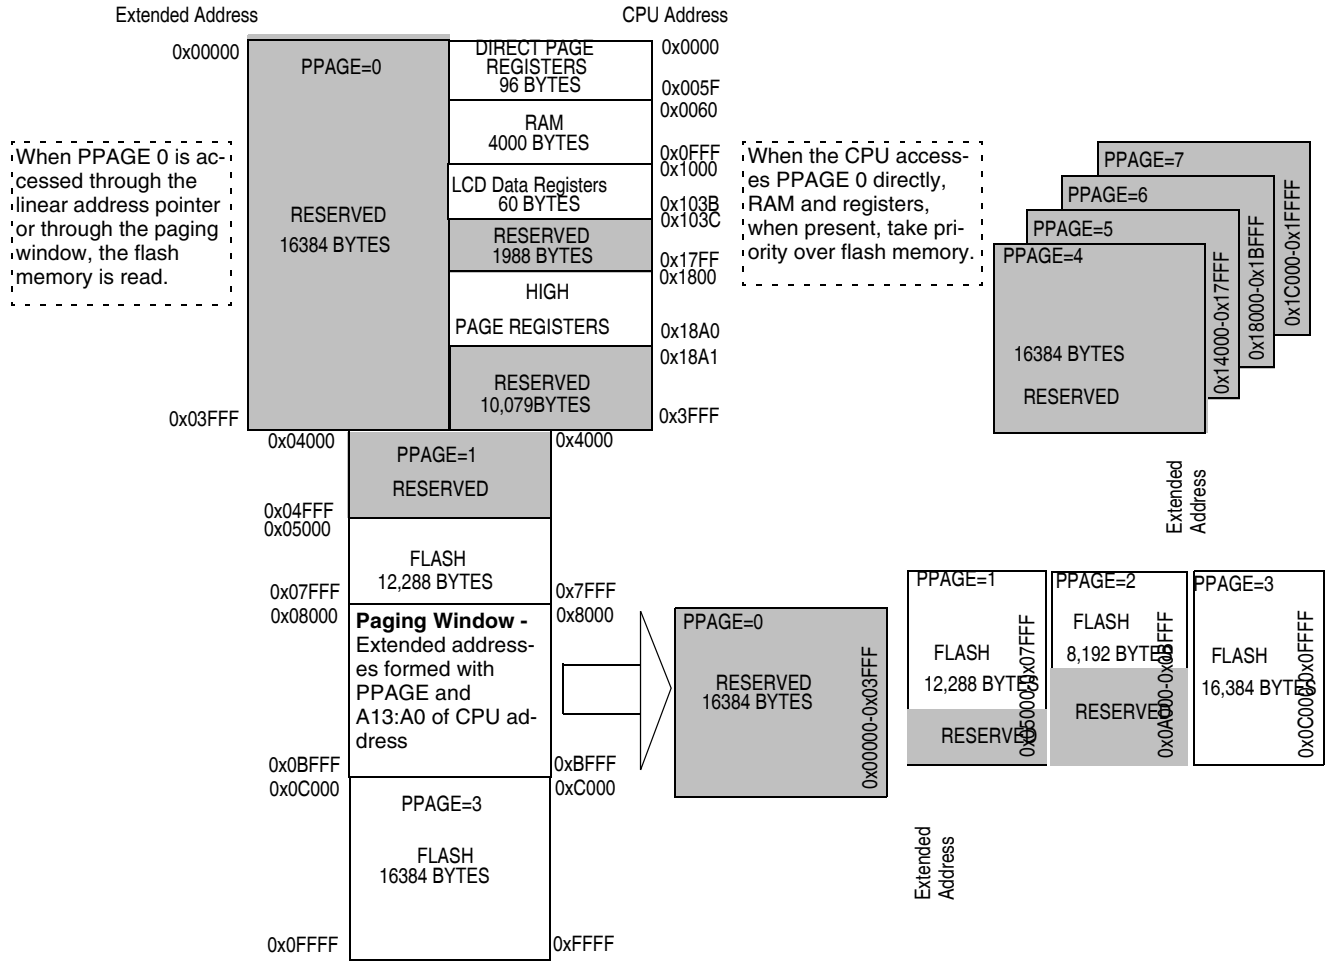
Extended Address

CPU Address

0x00000

PPAGE=0

DIRECT PAGE REGISTERS 96 BYTES

0x0000

0x005F

0x0060

RAM 4000 BYTES

0x0FFF

0x1000

When PPAGE 0 is accessed through the linear address pointer or through the paging window, the flash memory is read.

LCD Data Registers 60 BYTES

0x103B

0x103C

RESERVED 16384 BYTES

RESERVED 1988 BYTES

0x17FF

0x1800

HIGH

PAGE REGISTERS

0x18A0

0x18A1

RESERVED 10,079BYTES

0x03FFF

0x3FFF

When the CPU accesses PPAGE 0 directly, RAM and registers, when present, take priority over flash memory.

PPAGE=7

PPAGE=6

PPAGE=5

PPAGE=4

16384 BYTES

RESERVED

0x14000-0x17FFF

0x18000-0x1BFFF

0x1C000-0x1FFFF

0x04000

PPAGE=1

0x4000

RESERVED

0x04FFF

0x05000

Extended Address

FLASH 12,288 BYTES

0x07FFF

0x7FFF

0x08000

Paging Window - Extended addresses formed with PPAGE and A13:A0 of CPU address

0x8000

PPAGE=0

RESERVED 16384 BYTES

0x00000-0x03FFF

PPAGE=1

FLASH

12,288 BYTES

RESERVED

0x05000-0x07FFF

PPAGE=2

FLASH

8,192 BYTES

RESERVED

0x0A000-0x0BFFF

PPAGE=3

FLASH

16,384 BYTES

0x0C000-0x0FFFF

0x0BFFF

0xBFFF

0x0C000

0xC000

PPAGE=3

FLASH 16384 BYTES

Extended Address

0x0FFFF

0xFFFF